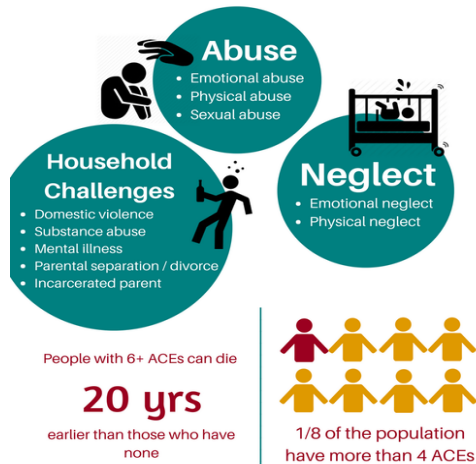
Abuse
• Emotional abuse
• Physical abuse
• Sexual abuse

Household Challenges
• Domestic violence
• Substance abuse
• Mental illness
• Parental separation / divorce
• Incarcerated parent

Neglect
• Emotional neglect
• Physical neglect

People with 6+ ACEs can die

20 yrs

earlier than those who have none

1/8 of the population have more than 4 ACEs